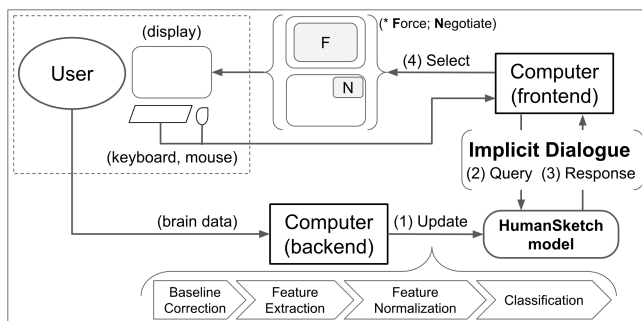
(display)

User

F

N

(* Force; Negotiate)

(4) Select

Computer (frontend)

(keyboard, mouse)

Implicit Dialogue

(2) Query (3) Response

(brain data)

Computer (backend)

(1) Update

HumanSketch model

Baseline Correction

Feature Extraction

Feature Normalization

Classification